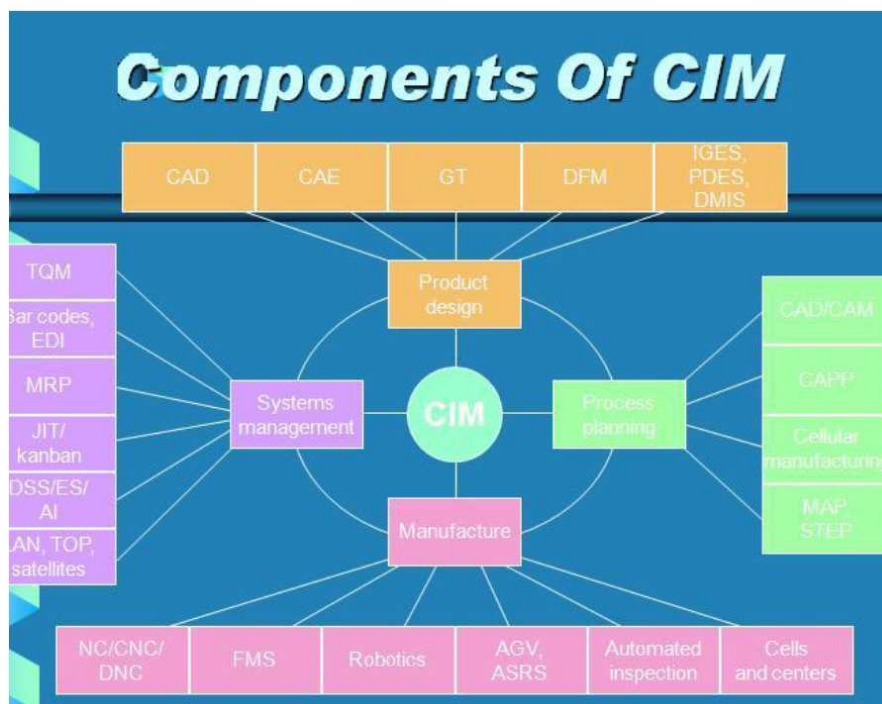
Components Of CIM

CAD
CAE
GT
DFM
IGES, PDES, DMIS

Product design

TQM
Bar codes, EDI
MRP
JIT/ kanban
DSS/ES/ AI
LAN, TOP, satellites

Systems management

CIM

Process planning

CAD/CAM
CAPP
Cellular manufacturing
MAP, STEP

Manufacture

NC/CNC/ DNC
FMS
Robotics
AGV, ASRS
Automated inspection
Cells and centers